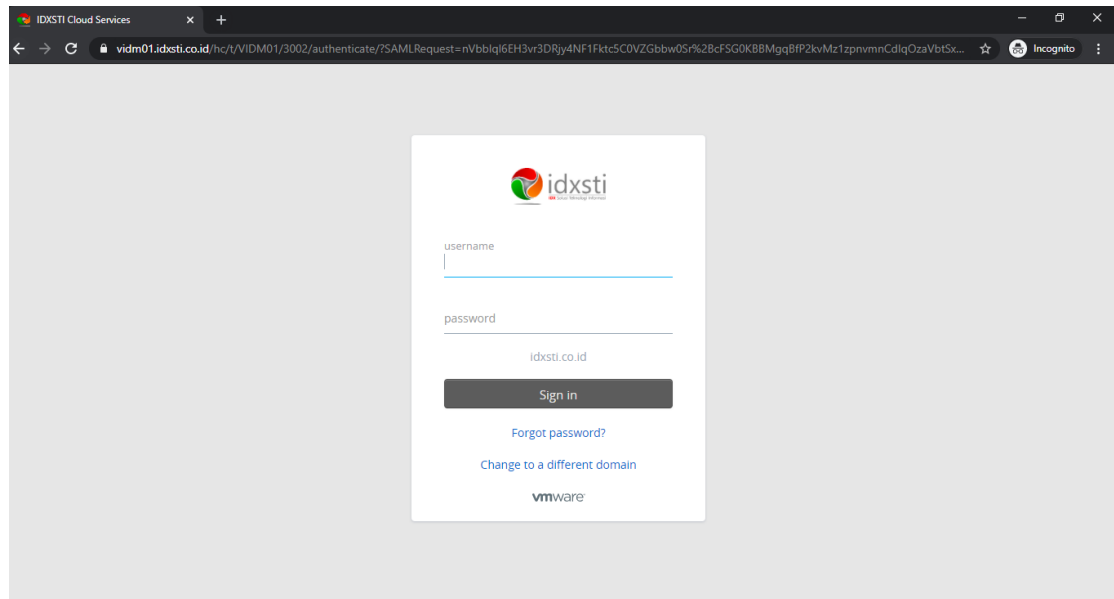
IDXSTI Cloud Services
vidm01.idxsti.co.id/hc/t/VIDM01/3002/authenticate/?SAMLRequest=nVbblql6EH3vr3DRjy4NF1Fktc5C0VZGbbw0Sr%2BcFSG0KBBMgqBfP2kvMz1zpnvmnCdlqOzaVbtSx...
Incognito

idxsti
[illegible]

username

password

idxsti.co.id

Sign in

Forgot password?

Change to a different domain

vmware